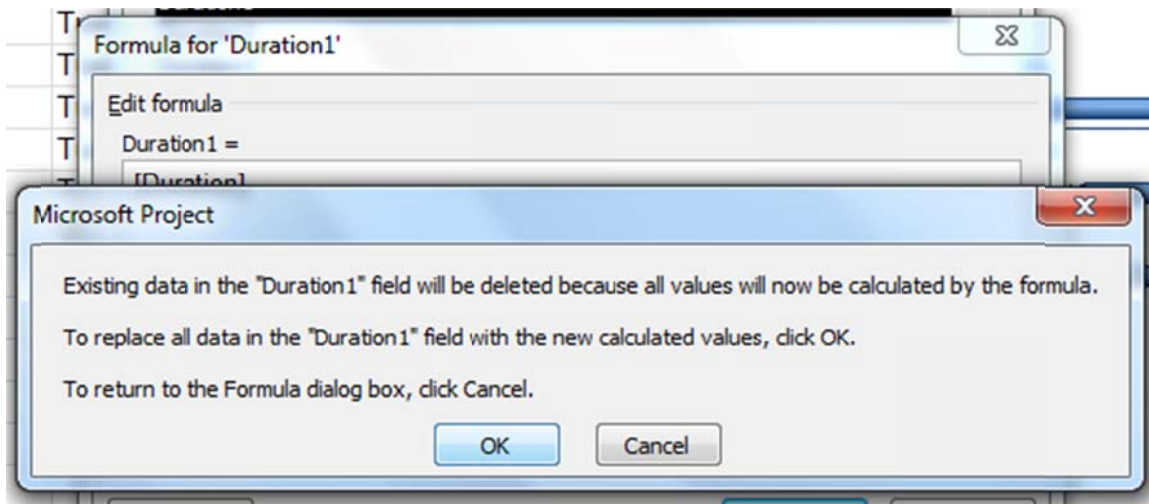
T
T
T
T
Formula for 'Duration1'

Edit formula

Duration1 =

[Duration]

Microsoft Project

Existing data in the "Duration1" field will be deleted because all values will now be calculated by the formula.

To replace all data in the "Duration1" field with the new calculated values, click OK.

To return to the Formula dialog box, click Cancel.

OK

Cancel